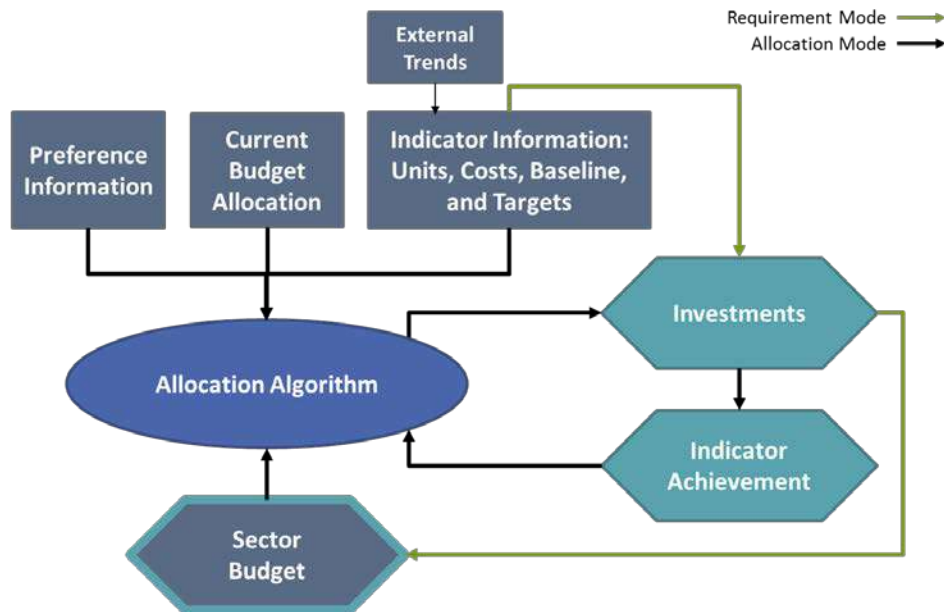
Requirement Mode
Allocation Mode

External Trends

Preference Information

Current Budget Allocation

Indicator Information: Units, Costs, Baseline, and Targets

Investments

Allocation Algorithm

Indicator Achievement

Sector Budget